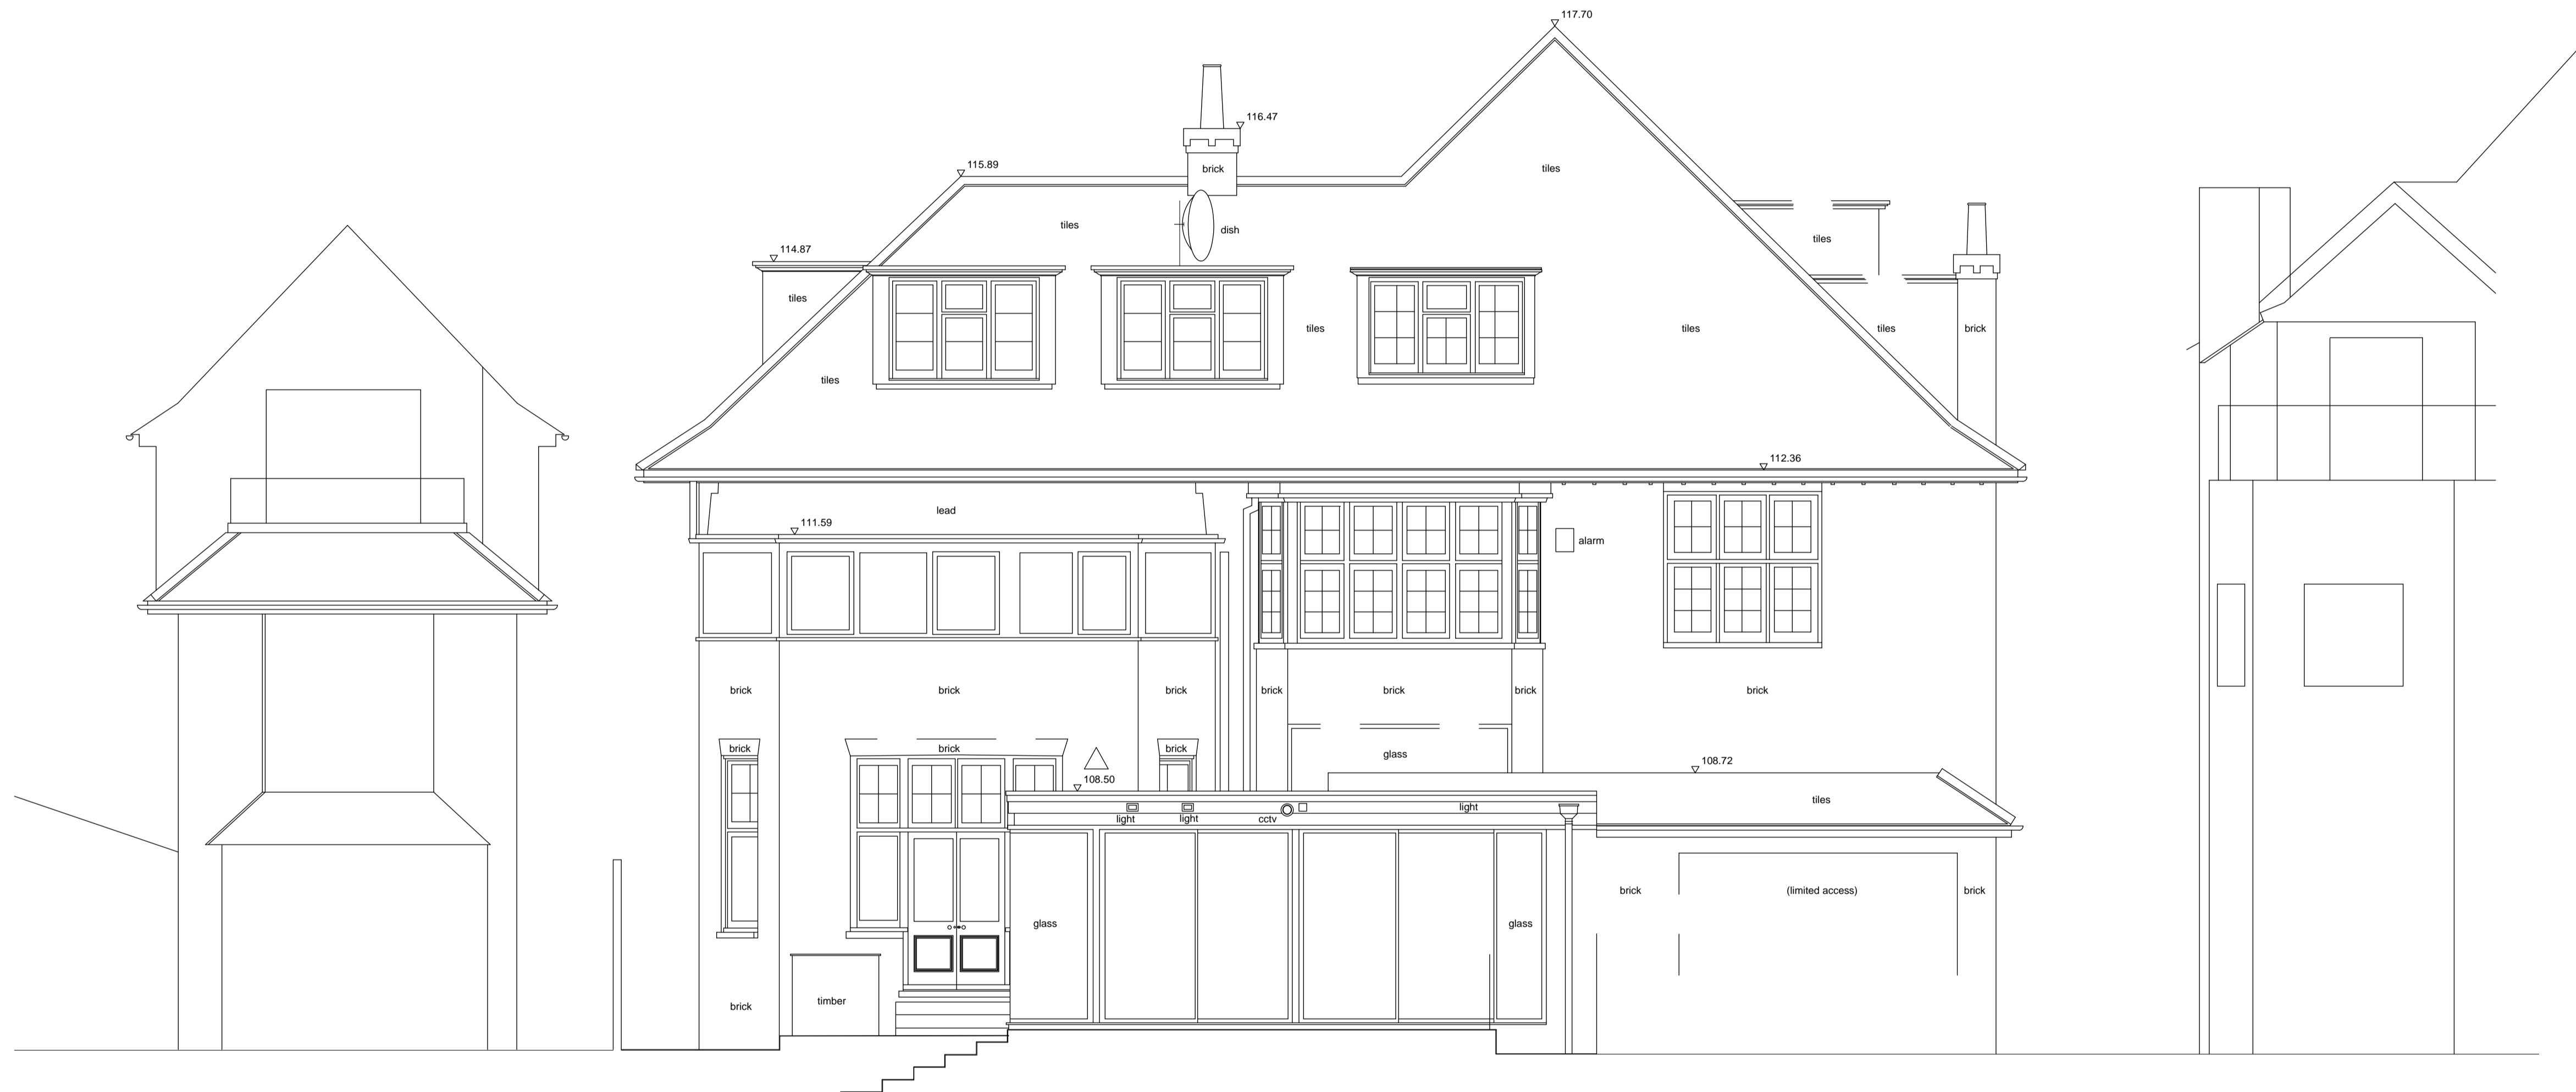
117.70

116.47

115.89

brick

tiles

tiles

dish

114.87

tiles

tiles

tiles

tiles

tiles

brick

tiles

112.36

lead

111.59

alarm

brick

brick

brick

brick

brick

brick

brick

brick

brick

brick

glass

108.50

108.72

light

light

cctv

light

tiles

glass

glass

brick

(limited access)

brick

brick

timber